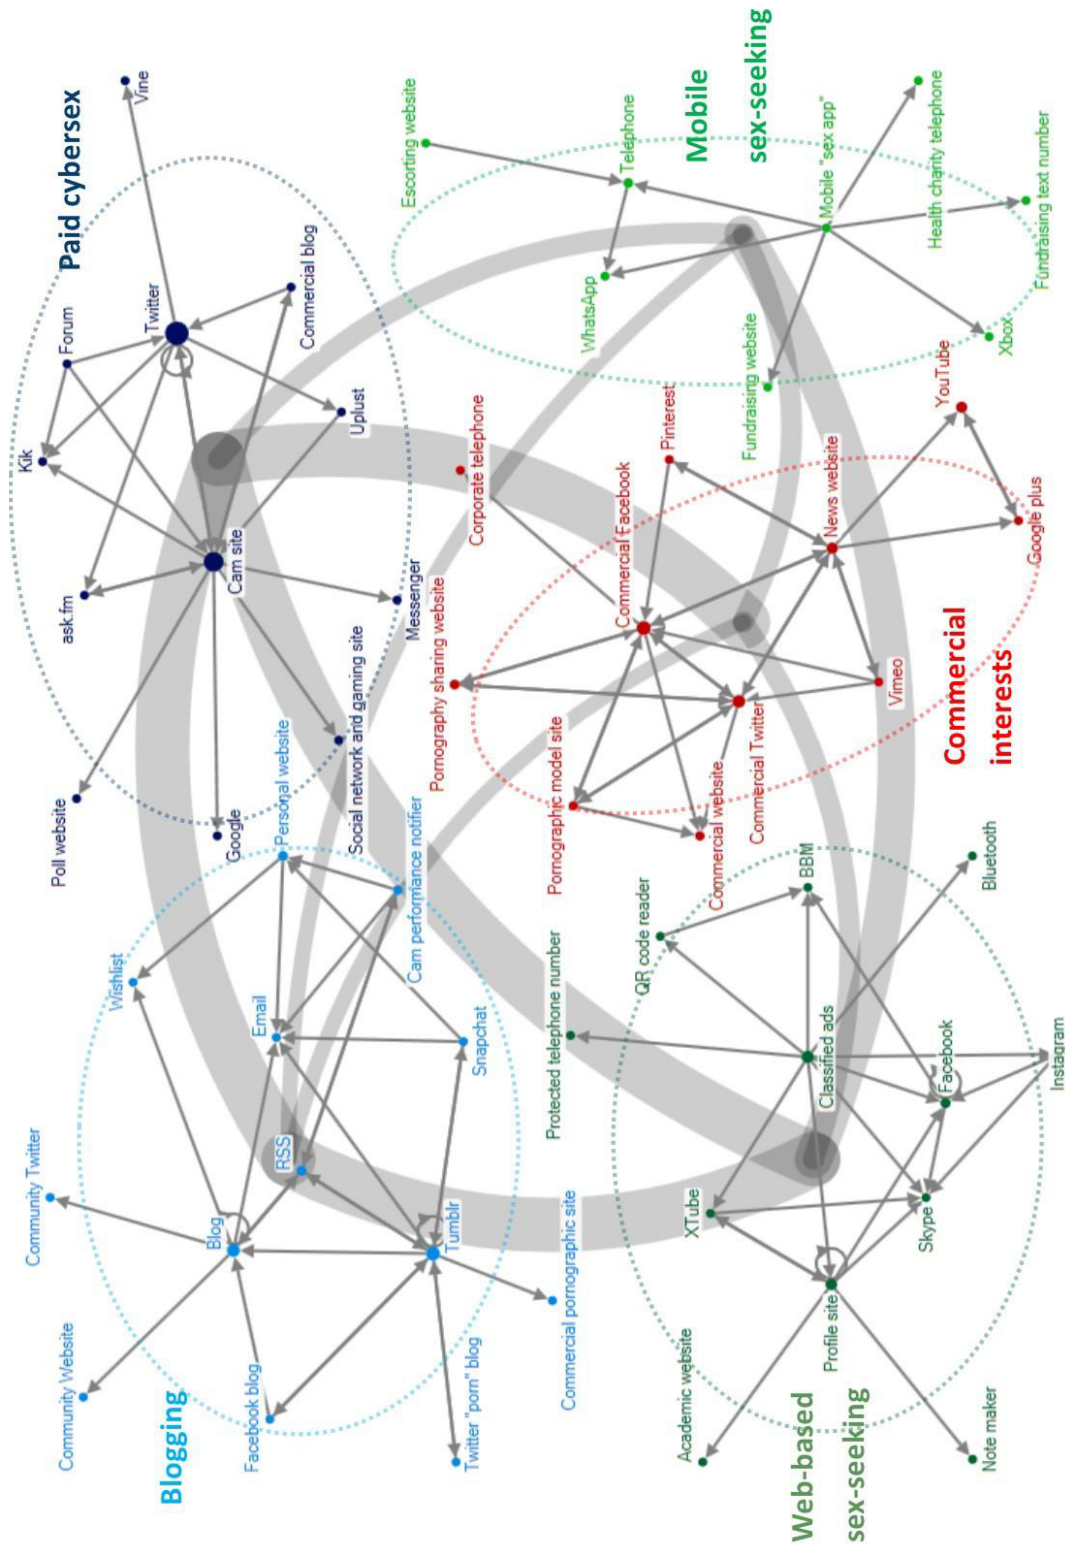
Paid cybersex

Vine
Twitter
Forum
Kik
Commercial blog
Uplust
Cam site
ask.fm
Messenger
Social network and gaming site
Poll website
Google

Mobile sex-seeking

Escorting website
Telephone
Mobile "sex app"
Health charity telephone
Fundraising text number
WhatsApp
Xbox
Fundraising website

Commercial interests

Corporate telephone
Pinterest
YouTube
News website
Google plus
Commercial Facebook
Pornography sharing website
Vimeo
Commercial Twitter
Pornographic model site
Commercial website

Blogging

Personal website
Cam performance notifier
Wishlist
Email
Snapchat
Community Twitter
RSS
Blog
Tumblr
Community Website
Facebook blog
Twitter "porn" blog
Commercial pornographic site

Web-based sex-seeking

BBM
Bluetooth
QR code reader
Protected telephone number
Classified ads
Facebook
Instagram
XTube
Skype
Profile site
Academic website
Note maker